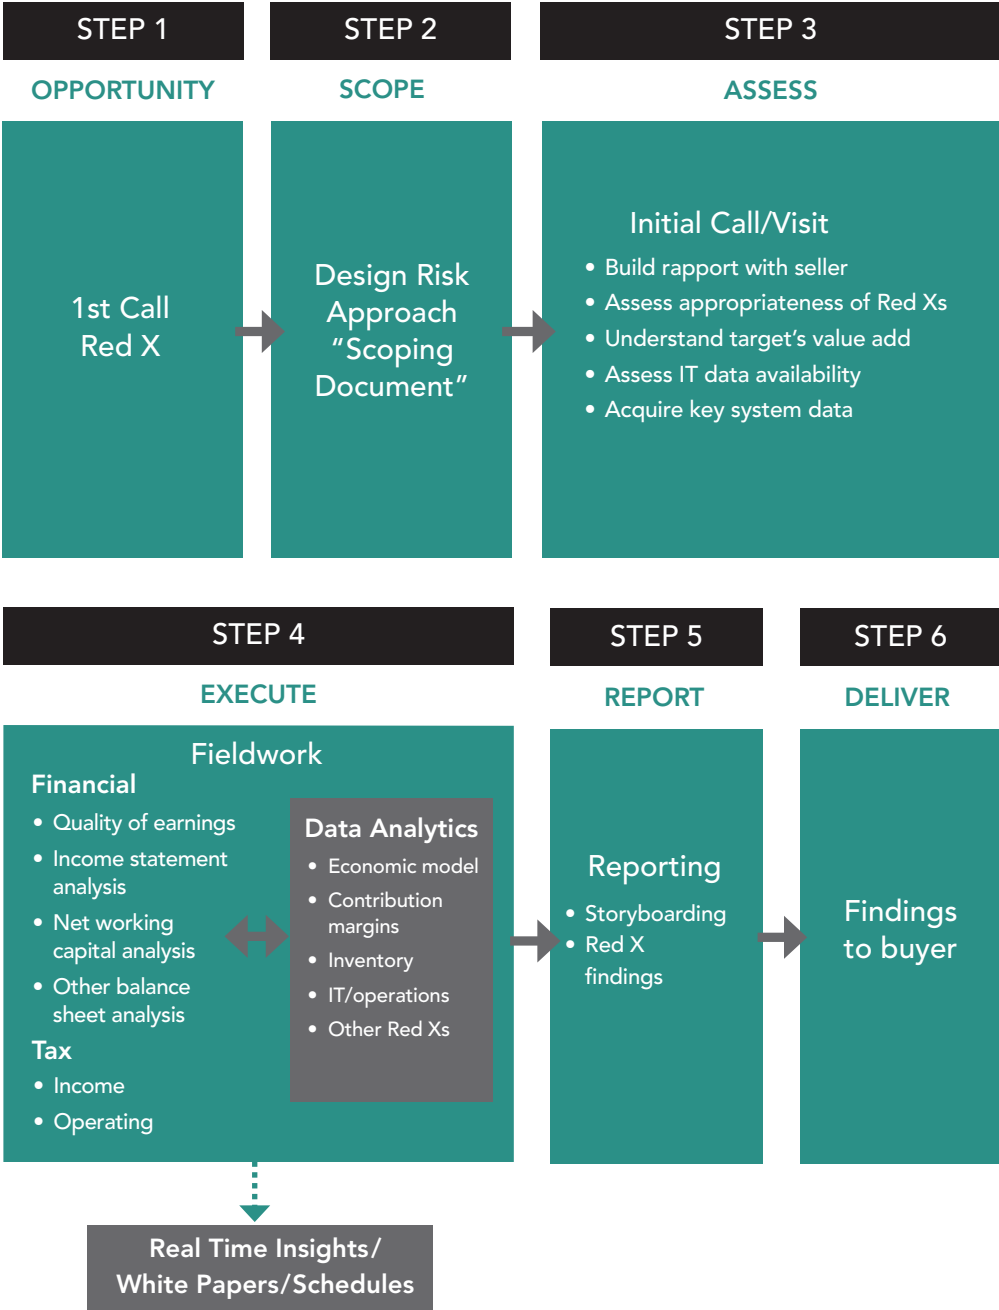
STEP 1

OPPORTUNITY

1st Call
Red X

STEP 2

SCOPE

Design Risk Approach "Scoping Document"

STEP 3

ASSESS

Initial Call/Visit

- Build rapport with seller
- Assess appropriateness of Red Xs
- Understand target's value add
- Assess IT data availability
- Acquire key system data

STEP 4

EXECUTE

Fieldwork

Financial

- Quality of earnings
- Income statement analysis
- Net working capital analysis
- Other balance sheet analysis

Tax

- Income
- Operating

Data Analytics

- Economic model
- Contribution margins
- Inventory
- IT/operations
- Other Red Xs

STEP 5

REPORT

Reporting

- Storyboarding
- Red X findings

STEP 6

DELIVER

Findings to buyer

Real Time Insights/
White Papers/Schedules